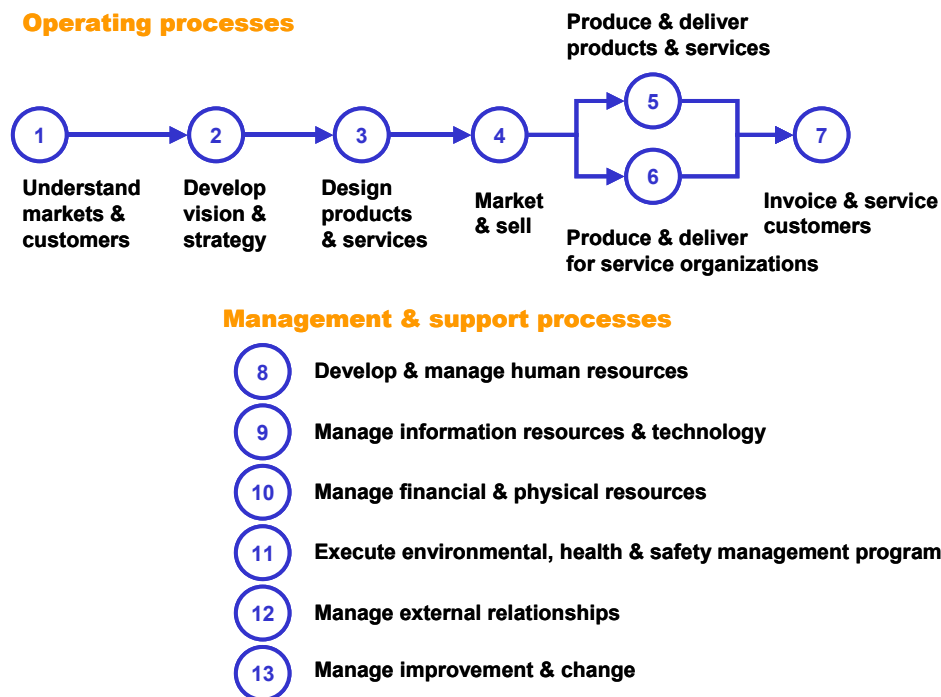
Operating processes

Produce & deliver products & services

1

Understand markets & customers

2

Develop vision & strategy

3

Design products & services

4

Market & sell

5

6

Produce & deliver for service organizations

7

Invoice & service customers

Management & support processes

8 Develop & manage human resources

9 Manage information resources & technology

10 Manage financial & physical resources

11 Execute environmental, health & safety management program

12 Manage external relationships

13 Manage improvement & change